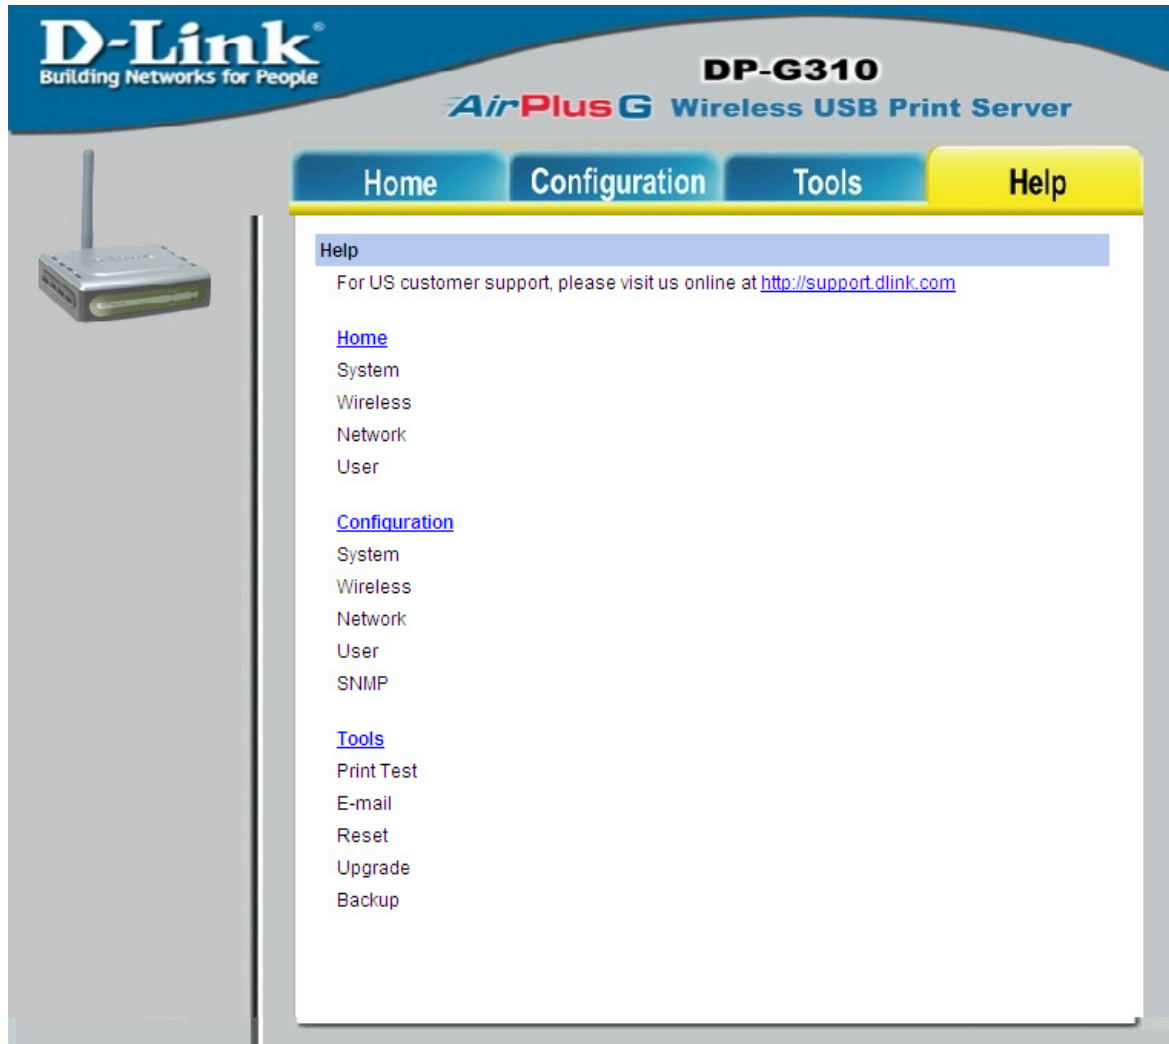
D-Link®
Building Networks for People

DP-G310
AirPlus G Wireless USB Print Server

Home Configuration Tools Help

Help
For US customer support, please visit us online at http://support.dlink.com

Home
System
Wireless
Network
User

Configuration
System
Wireless
Network
User
SNMP

Tools
Print Test
E-mail
Reset
Upgrade
Backup